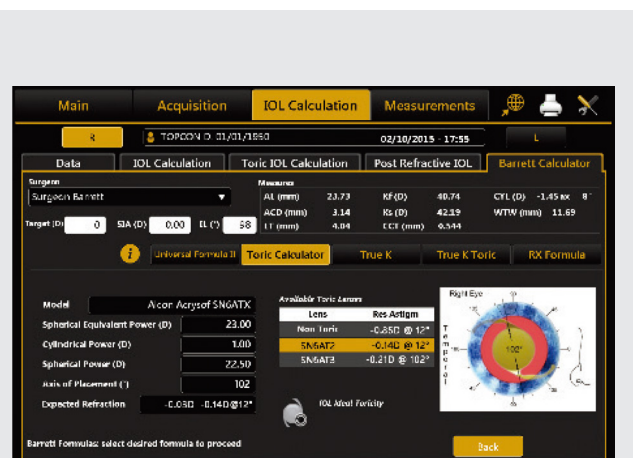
Main | Acquisition | IOL Calculation | Measurements

R | TOPCON D 01/01/1950 | 02/10/2015 - 17:55 | L

Data | IOL Calculation | Toric IOL Calculation | Post Refractive IOL | Barrett Calculator

Surgeon
Surgeon Barrett

Target (D) 0 SIA (D) 0.00 IL (°) 68

Measures
AL (mm) 23.73 Kf (D) 40.74 CYL (D) -1.45 ax 8°
ACD (mm) 3.14 Ks (D) 42.19 WTW (mm) 11.69
LT (mm) 4.04 CCT (mm) 0.544

Universal Formula II | Toric Calculator | True K | True K Toric | RX Formula

Model Alcon Acrysof SN6ATX
Spherical Equivalent Power (D) 23.00
Cylindrical Power (D) 1.00
Spherical Power (D) 22.50
Axis of Placement (°) 102
Expected Refraction -0.03D -0.14D@12°

Available Toric Lenses

| Lens | Res Astigm |
|---|---|
| Non Toric | -0.85D @ 12° |
| SN6AT2 | -0.14D @ 12° |
| SN6AT3 | -0.21D @ 102° |

IOL Ideal Toricity

Right Eye
T e m p o r a l
100°

Barrett Formulas: select desired formula to proceed

Back